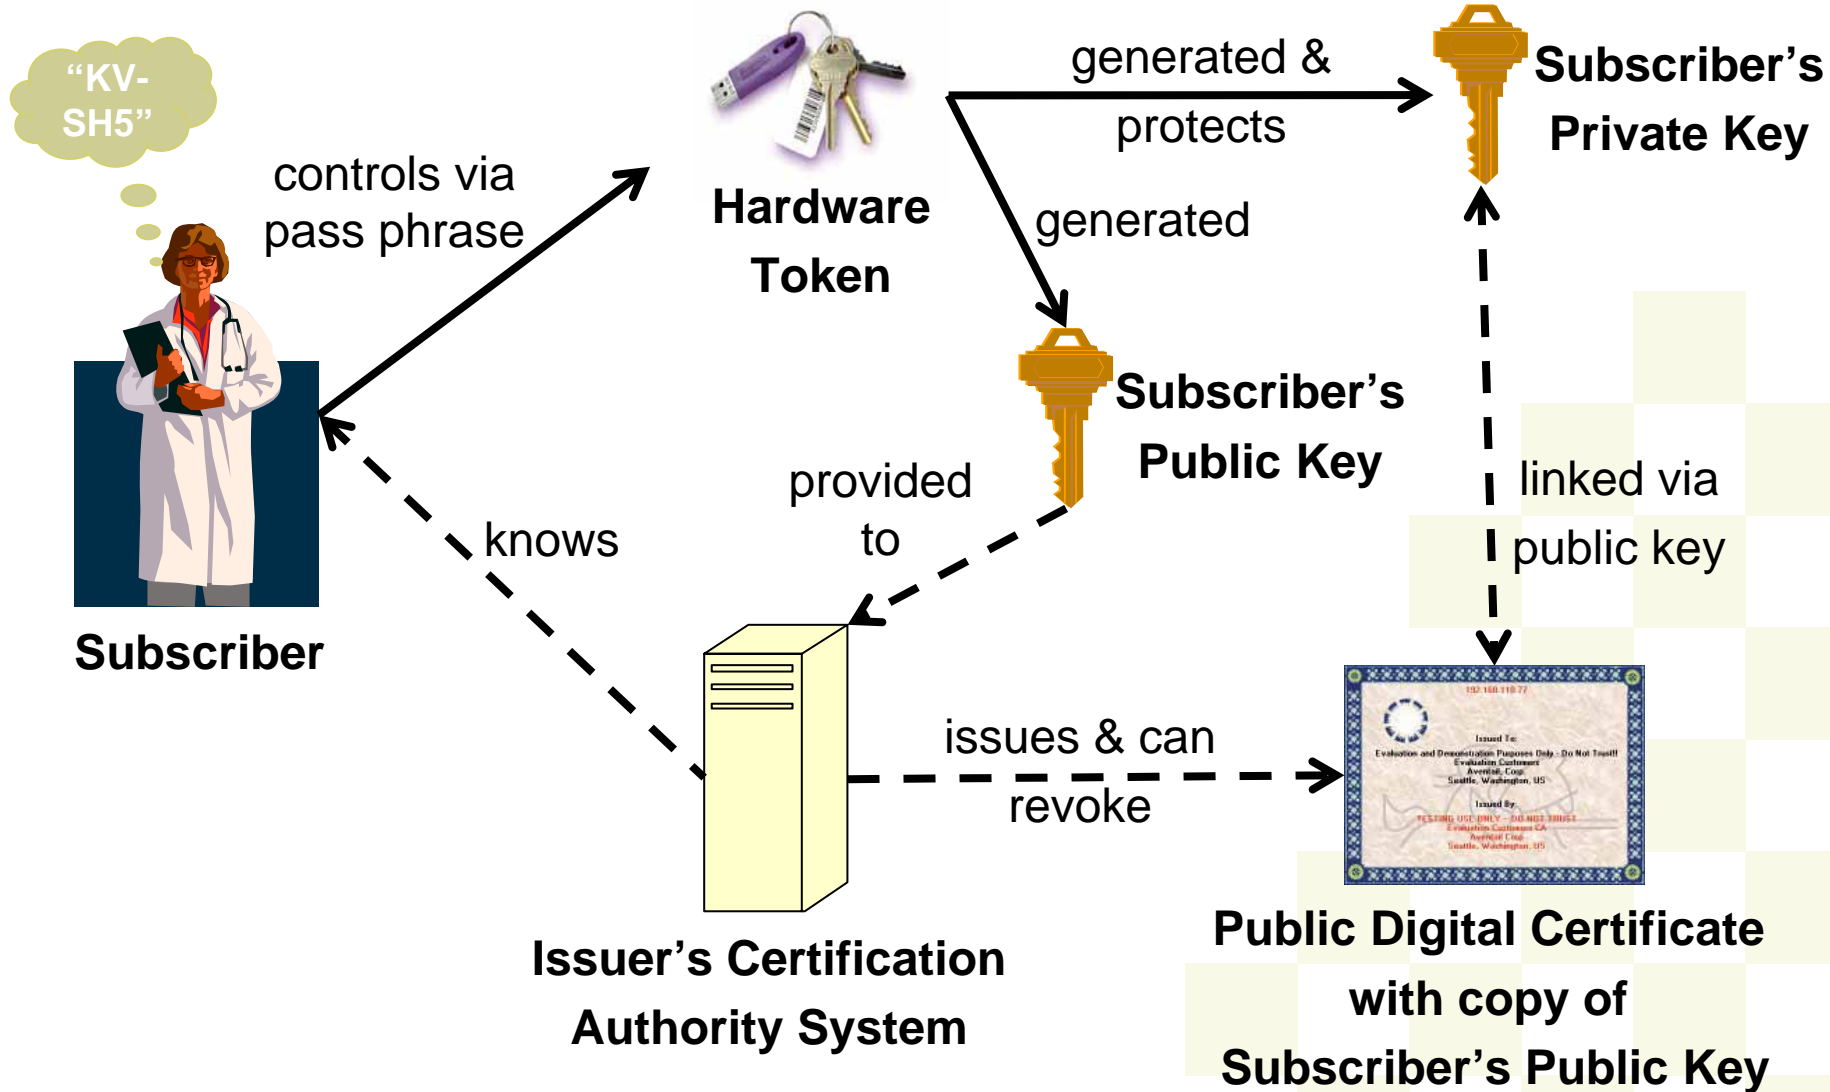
"KV-SH5"

controls via pass phrase

Hardware Token

generated & protects

Subscriber's Private Key

generated

Subscriber's Public Key

provided to

knows

linked via public key

Subscriber

issues & can revoke

192.168.110.77

Issued To:
Evaluation and Demonstration Purposes Only - Do Not Trust!
Evaluation Customer
Aventail, Corp.
Seattle, Washington, US

Issued By:
TESTING USE ONLY - DO NOT TRUST
Evaluation Customer CA
Aventail Corp.
Seattle, Washington, US

Issuer's Certification Authority System

Public Digital Certificate with copy of Subscriber's Public Key